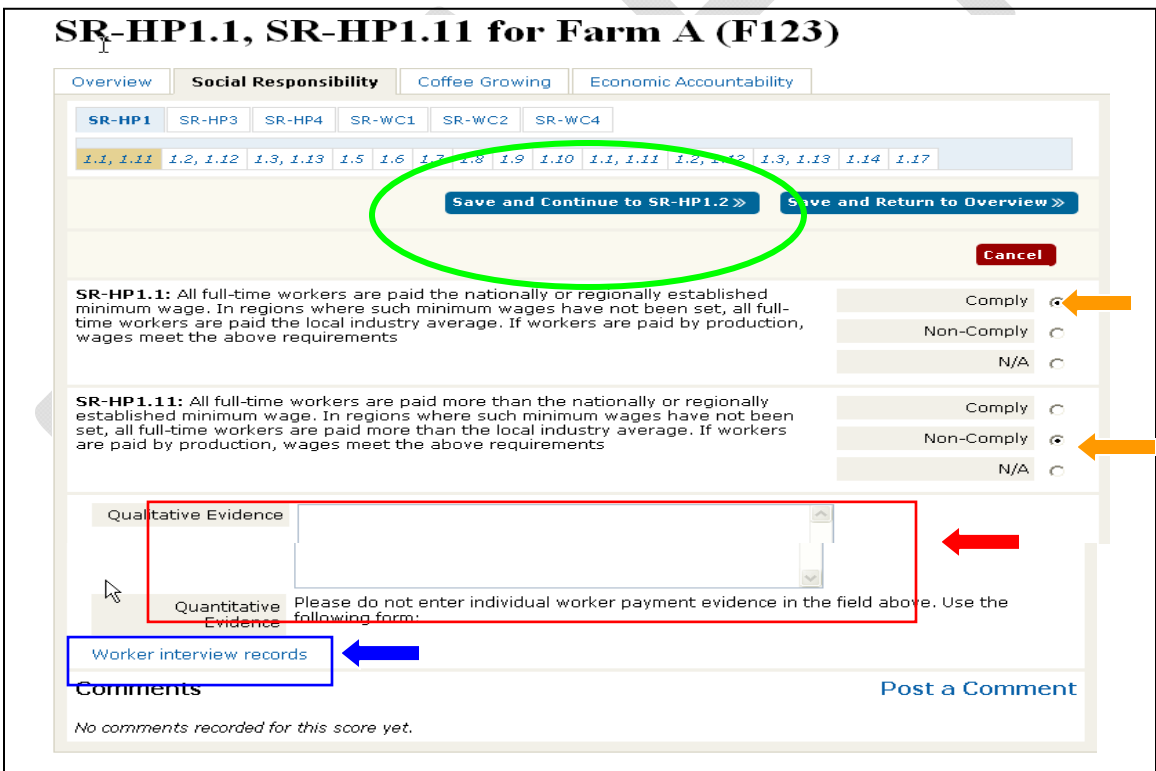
SR-HP1.1, SR-HP1.11 for Farm A (F123)

Overview | Social Responsibility | Coffee Growing | Economic Accountability

SR-HP1 | SR-HP3 | SR-HP4 | SR-WC1 | SR-WC2 | SR-WC4

1.1, 1.11 | 1.2, 1.12 | 1.3, 1.13 | 1.5 | 1.6 | 1.7 | 1.8 | 1.9 | 1.10 | 1.1, 1.11 | 1.2, 1.12 | 1.3, 1.13 | 1.14 | 1.17

Save and Continue to SR-HP1.2 »

Save and Return to Overview »

Cancel

SR-HP1.1: All full-time workers are paid the nationally or regionally established minimum wage. In regions where such minimum wages have not been set, all full-time workers are paid the local industry average. If workers are paid by production, wages meet the above requirements

Comply
Non-Comply
N/A

SR-HP1.11: All full-time workers are paid more than the nationally or regionally established minimum wage. In regions where such minimum wages have not been set, all full-time workers are paid more than the local industry average. If workers are paid by production, wages meet the above requirements

Comply
Non-Comply
N/A

Qualitative Evidence

Quantitative Evidence

Please do not enter individual worker payment evidence in the field above. Use the following form:

Worker interview records

Comments

Post a Comment

No comments recorded for this score yet.